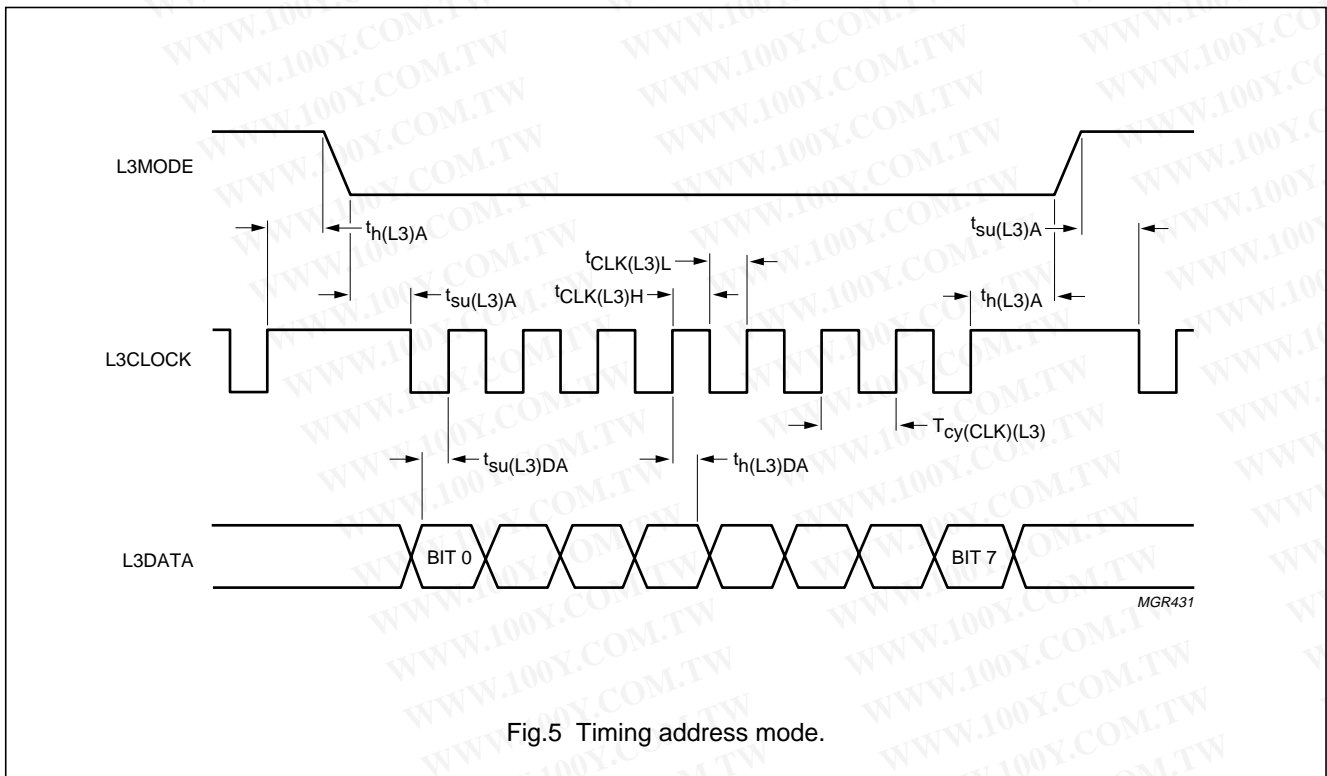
L3MODE

$t_{h(L3)A}$

$t_{su(L3)A}$

$t_{CLK(L3)L}$

$t_{su(L3)A}$

$t_{CLK(L3)H}$

$t_{h(L3)A}$

L3CLOCK

$T_{cy(CLK)(L3)}$

$t_{su(L3)DA}$

$t_{h(L3)DA}$

L3DATA

BIT 0

BIT 7

MGR431

Fig.5 Timing address mode.

WWW.100Y.COM.TW